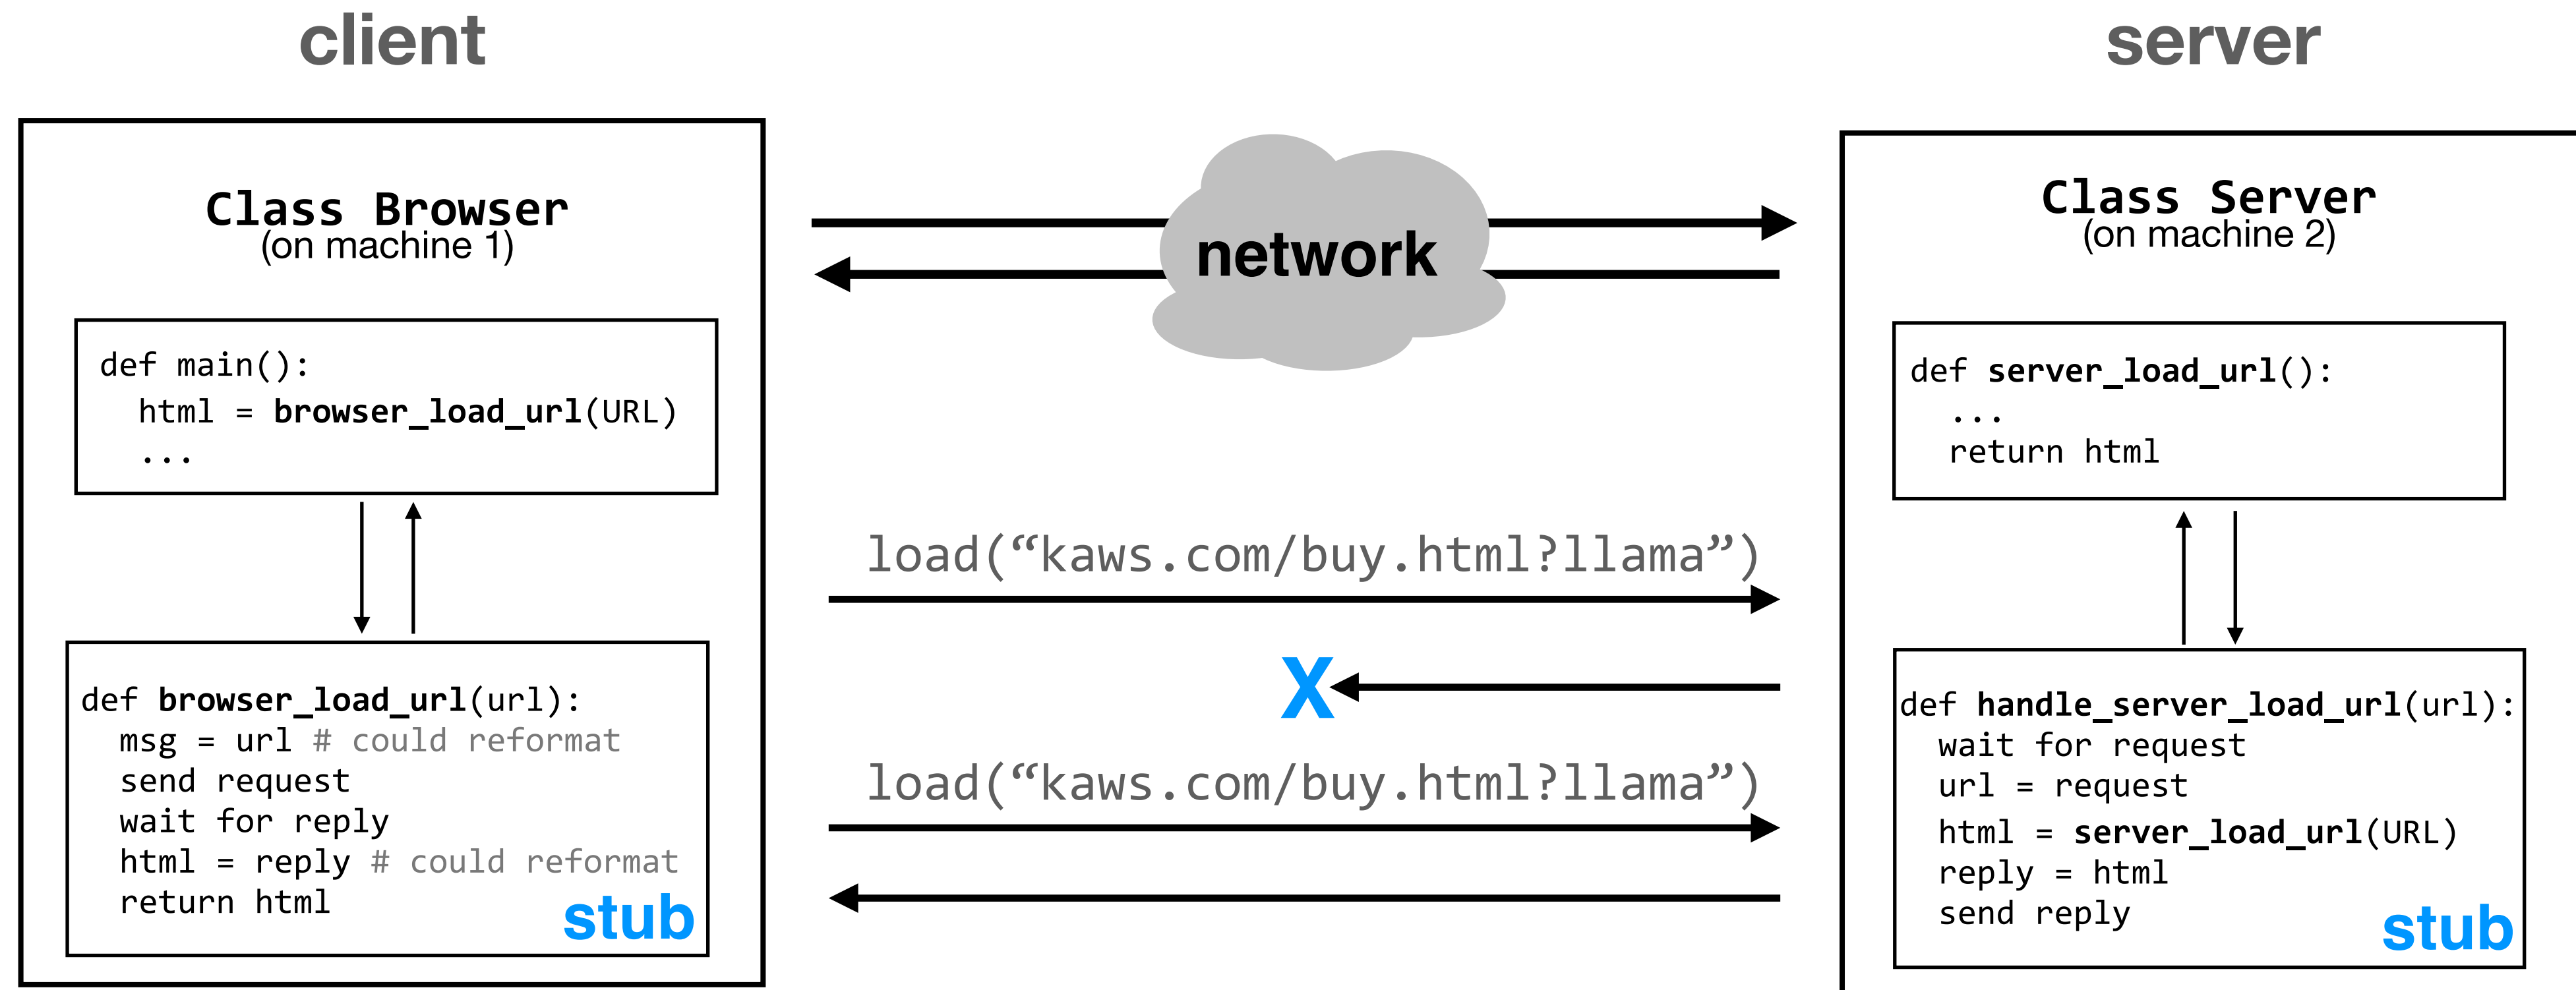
client

server

Class Browser
(on machine 1)

def main():
  html = browser_load_url(URL)
  ...

def browser_load_url(url):
  msg = url # could reformat
  send request
  wait for reply
  html = reply # could reformat
  return html
stub

network

load("kaws.com/buy.html?llama")

X

load("kaws.com/buy.html?llama")

Class Server
(on machine 2)

def server_load_url():
  ...
  return html

def handle_server_load_url(url):
  wait for request
  url = request
  html = server_load_url(URL)
  reply = html
  send reply
stub